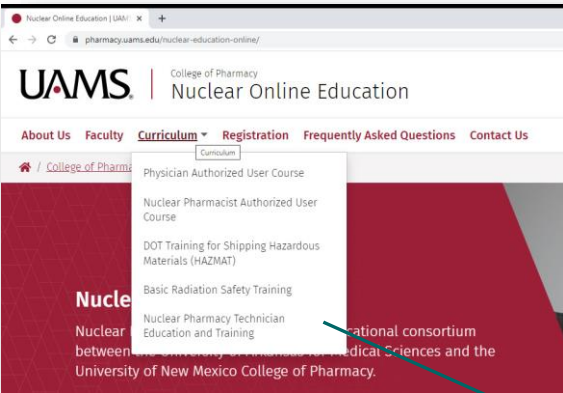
Nuclear Online Education | UAM ×  +

pharmacy.uams.edu/nuclear-education-online/

UAMS. College of Pharmacy
Nuclear Online Education

About Us Faculty Curriculum Registration Frequently Asked Questions Contact Us

Curriculum

/ College of Pharma

Physician Authorized User Course

Nuclear Pharmacist Authorized User Course

DOT Training for Shipping Hazardous Materials (HAZMAT)

Basic Radiation Safety Training

Nuclear Pharmacy Technician Education and Training

Nucle

Nuclear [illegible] rational consortium between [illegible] Medical Sciences and the University of New Mexico College of Pharmacy.